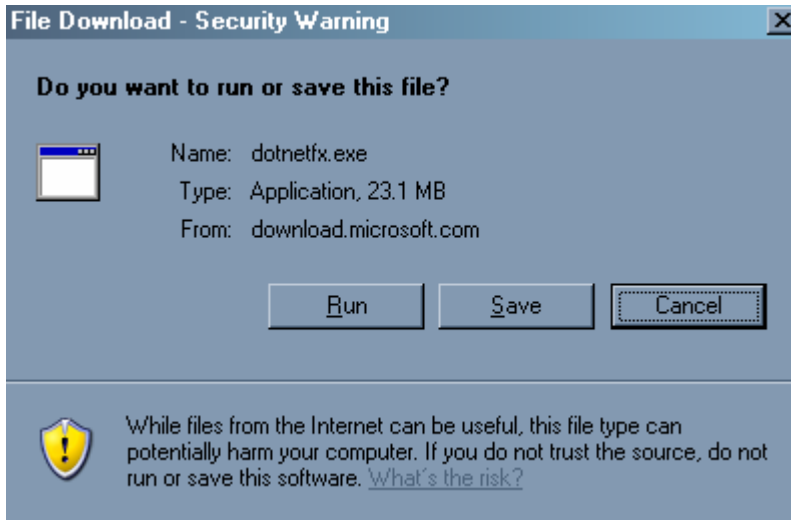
File Download - Security Warning

Do you want to run or save this file?

Name: dotnetfx.exe
Type: Application, 23.1 MB
From: download.microsoft.com

Run Save Cancel

While files from the Internet can be useful, this file type can potentially harm your computer. If you do not trust the source, do not run or save this software. What's the risk?